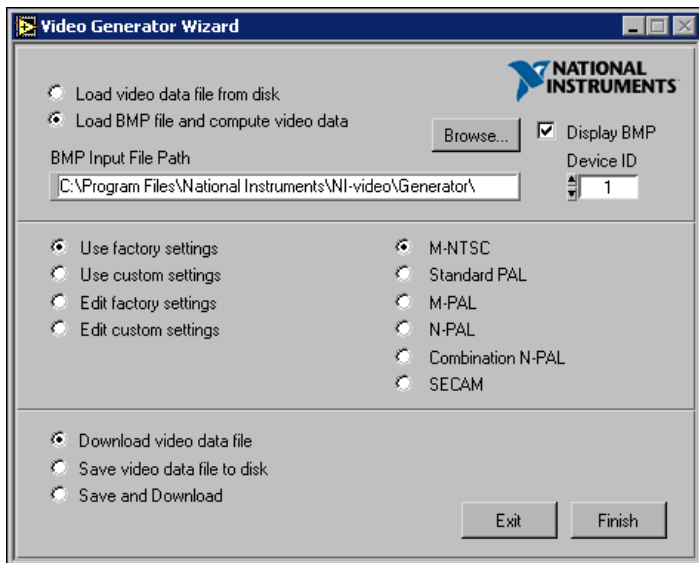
Video Generator Wizard

NATIONAL INSTRUMENTS

Load video data file from disk
Load BMP file and compute video data

Browse...

Display BMP

BMP Input File Path

Device ID

C:\Program Files\National Instruments\NI-video\Generator\

1

Use factory settings
Use custom settings
Edit factory settings
Edit custom settings

M-NTSC
Standard PAL
M-PAL
N-PAL
Combination N-PAL
SECAM

Download video data file
Save video data file to disk
Save and Download

Exit

Finish